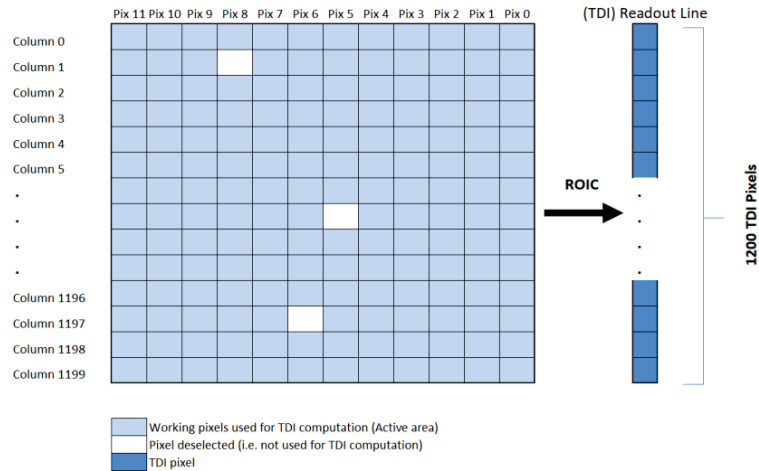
Pix 11 Pix 10 Pix 9 Pix 8 Pix 7 Pix 6 Pix 5 Pix 4 Pix 3 Pix 2 Pix 1 Pix 0

(TDI) Readout Line

Column 0
Column 1
Column 2
Column 3
Column 4
Column 5
.
.
.
.
Column 1196
Column 1197
Column 1198
Column 1199

ROIC

.
.
.
.

1200 TDI Pixels

Working pixels used for TDI computation (Active area)
Pixel deselected (i.e. not used for TDI computation)
TDI pixel